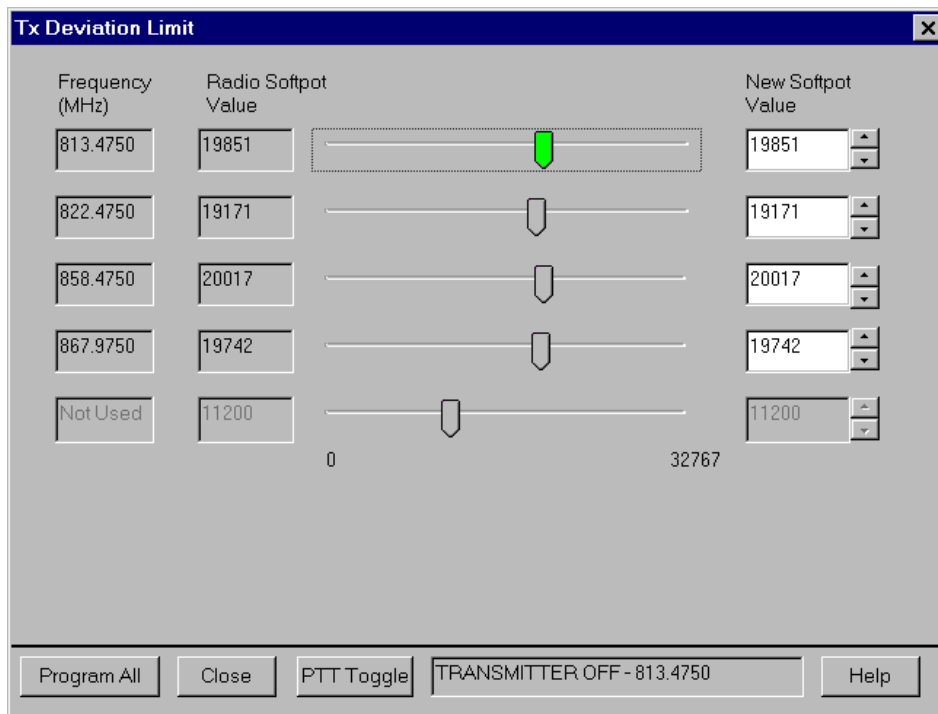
Tx Deviation Limit

| Frequency (MHz) | Radio Softpot Value | New Softpot Value |
|---|---|---|
| 813.4750 | 19851 | 19851 |
| 822.4750 | 19171 | 19171 |
| 858.4750 | 20017 | 20017 |
| 867.9750 | 19742 | 19742 |
| Not Used | 11200 | 11200 |

0

32767

Program All

Close

PTT Toggle

TRANSMITTER OFF - 813.4750

Help